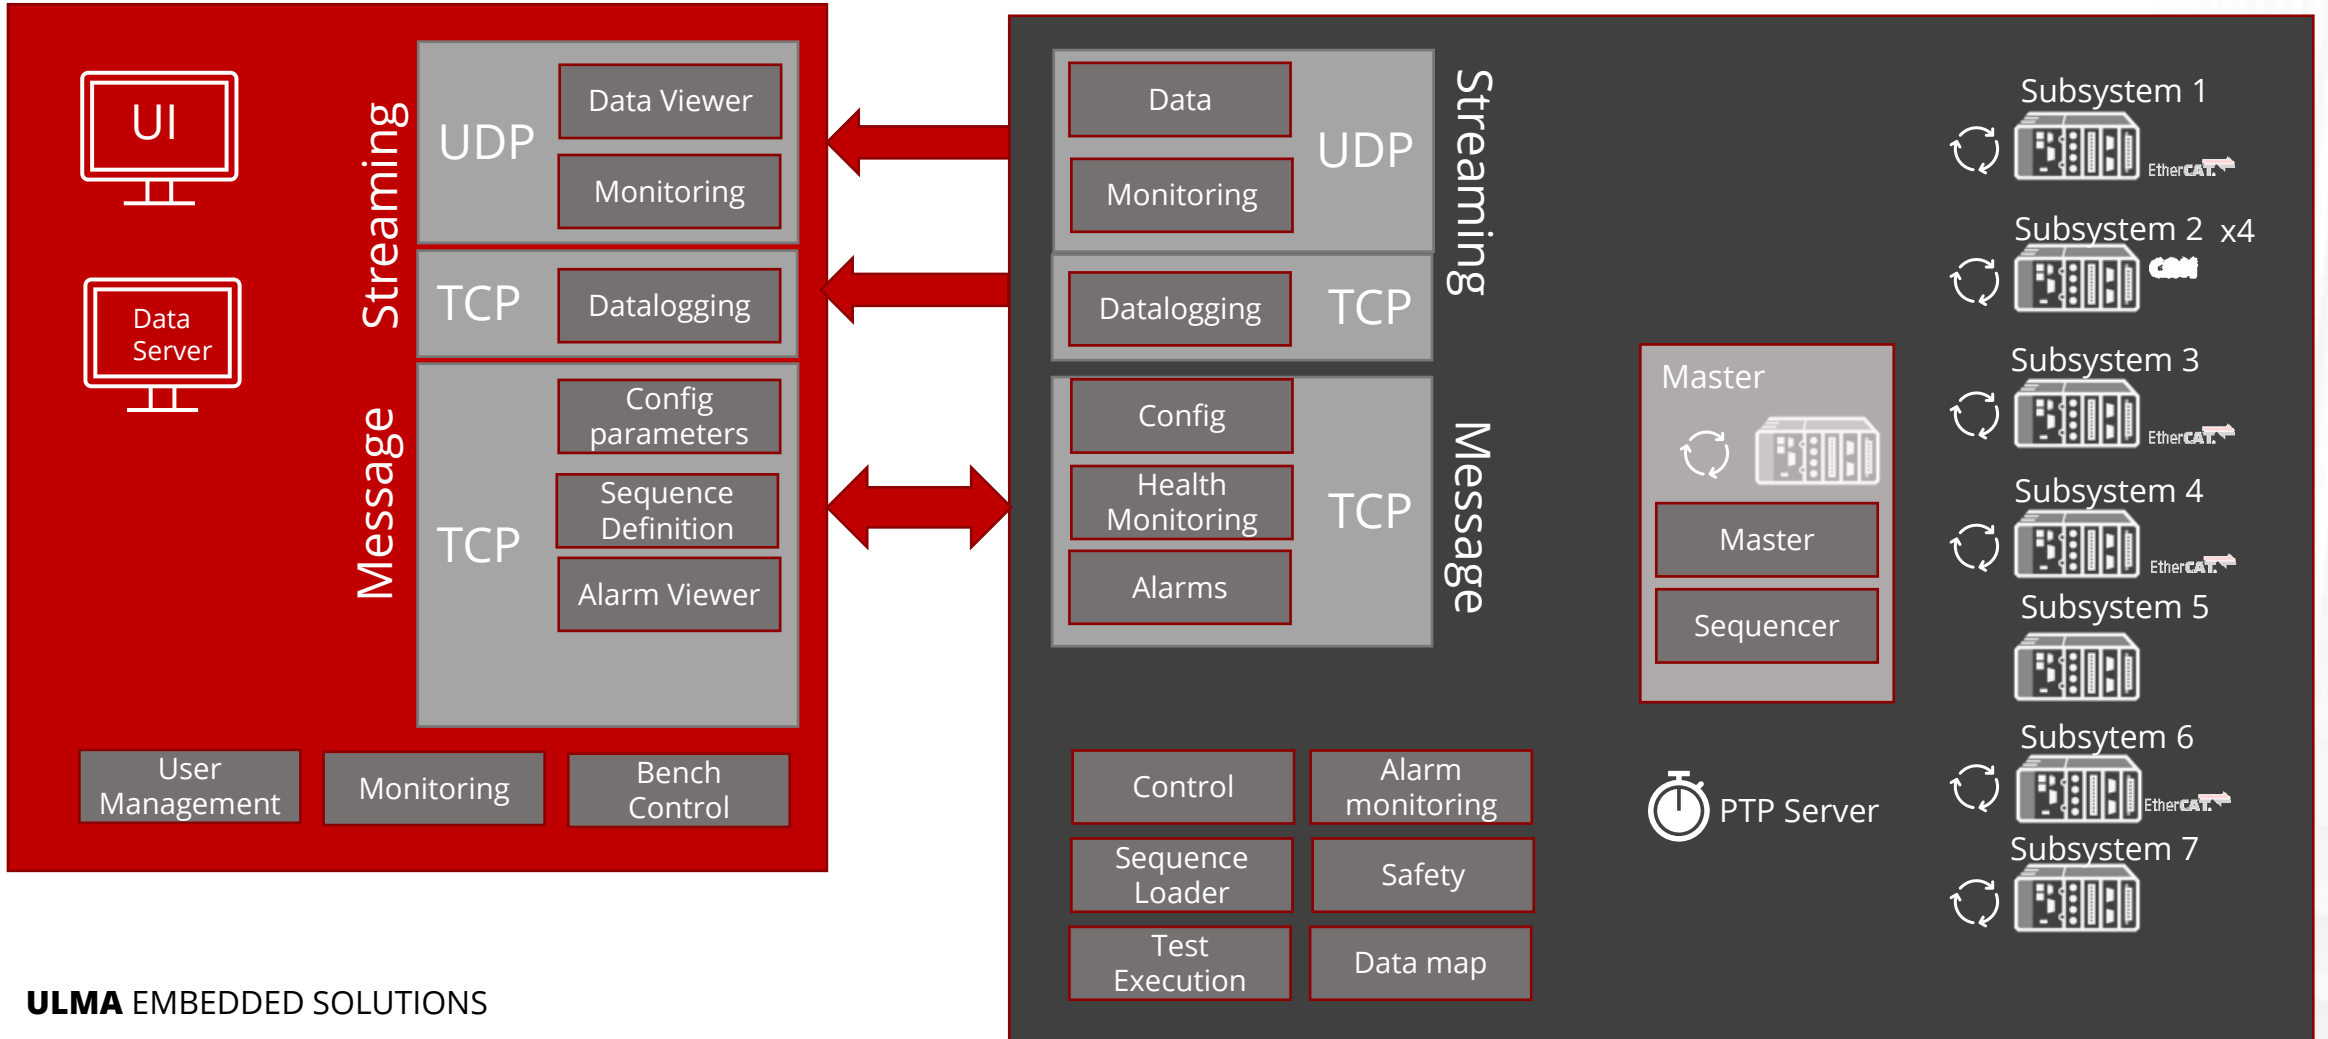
UI

Data Server

Streaming

UDP

Data Viewer

Monitoring

TCP

Datalogging

Message

TCP

Config parameters

Sequence Definition

Alarm Viewer

User Management

Monitoring

Bench Control

Data

Monitoring

UDP

Streaming

Datalogging

TCP

Config

Health Monitoring

Alarms

TCP

Message

Master

Master

Sequencer

Control

Alarm monitoring

Sequence Loader

Safety

Test Execution

Data map

PTP Server

Subsystem 1

EtherCAT.

Subsystem 2 x4

CAN

Subsystem 3

EtherCAT.

Subsystem 4

EtherCAT.

Subsystem 5

Subsytem 6

EtherCAT.

Subsystem 7

ULMA EMBEDDED SOLUTIONS